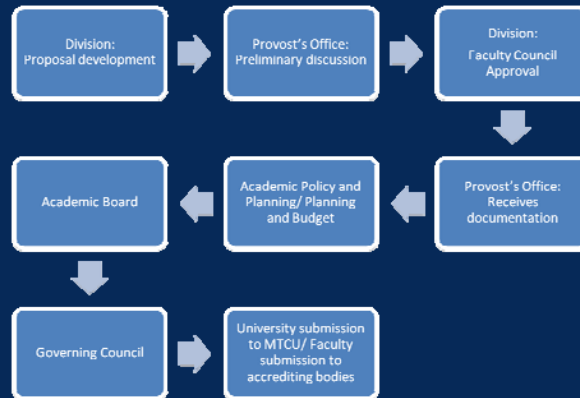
Division: Proposal development

Provost's Office: Preliminary discussion

Division: Faculty Council Approval

Provost's Office: Receives documentation

Academic Policy and Planning/ Planning and Budget

Academic Board

Governing Council

University submission to MTCU/ Faculty submission to accrediting bodies